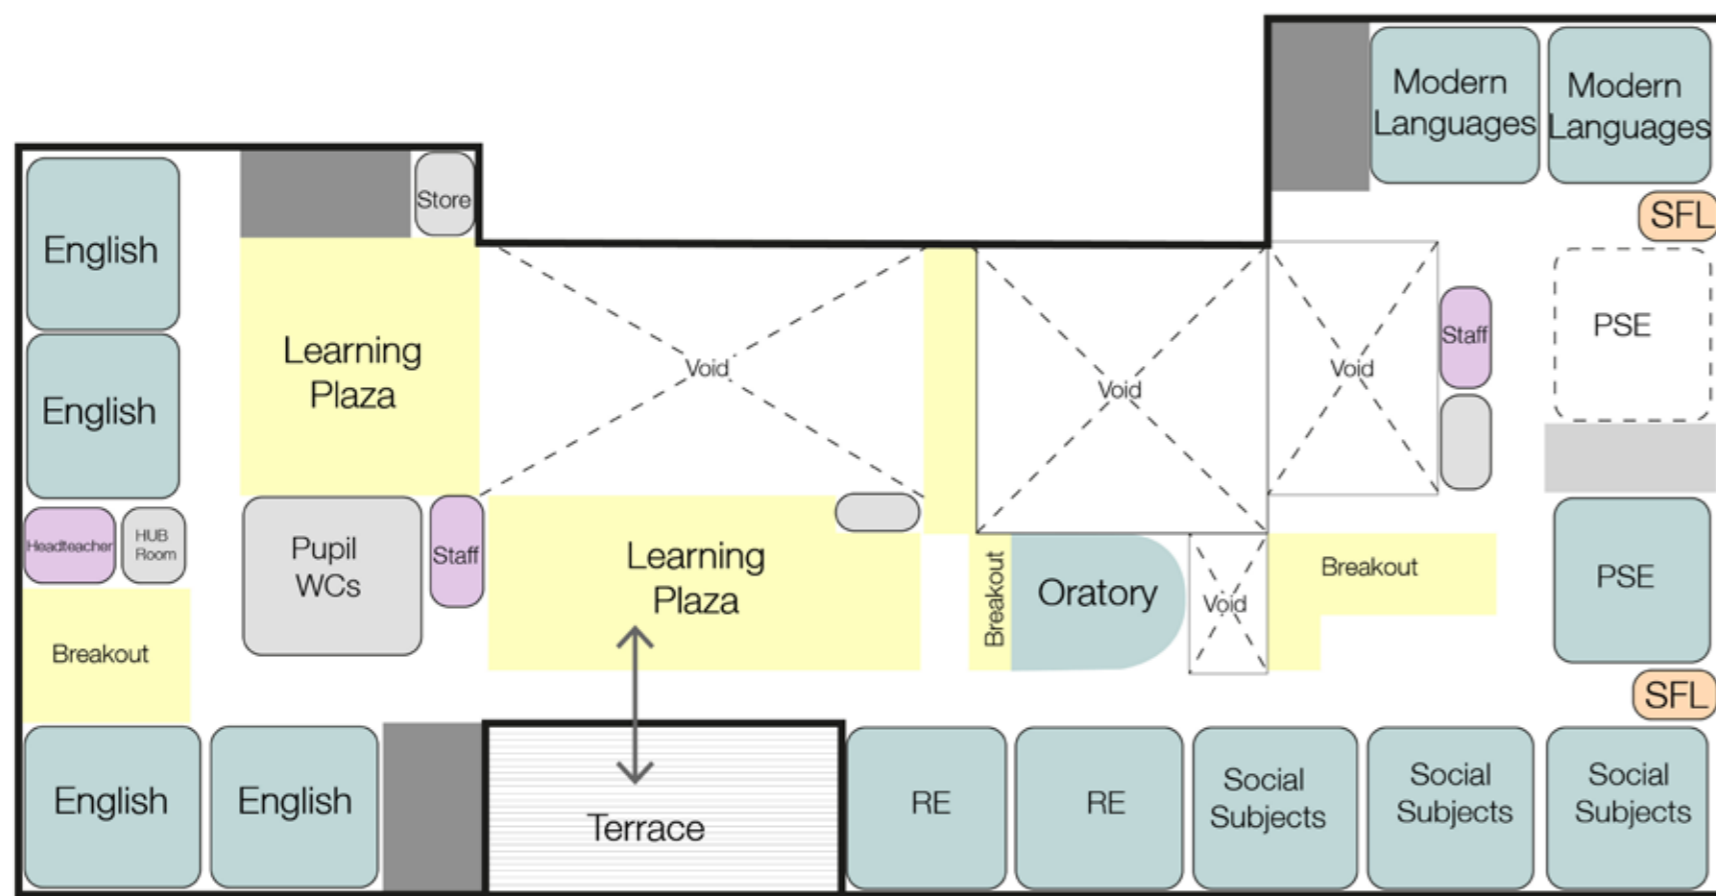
Modern Languages
Modern Languages
SFL
English
Store
Learning Plaza
Void
Void
Void
Staff
PSE
English
Headteacher
HUB Room
Pupil WCs
Staff
Learning Plaza
Breakout
Oratory
Void
Breakout
PSE
Breakout
SFL
English
English
Terrace
RE
RE
Social Subjects
Social Subjects
Social Subjects